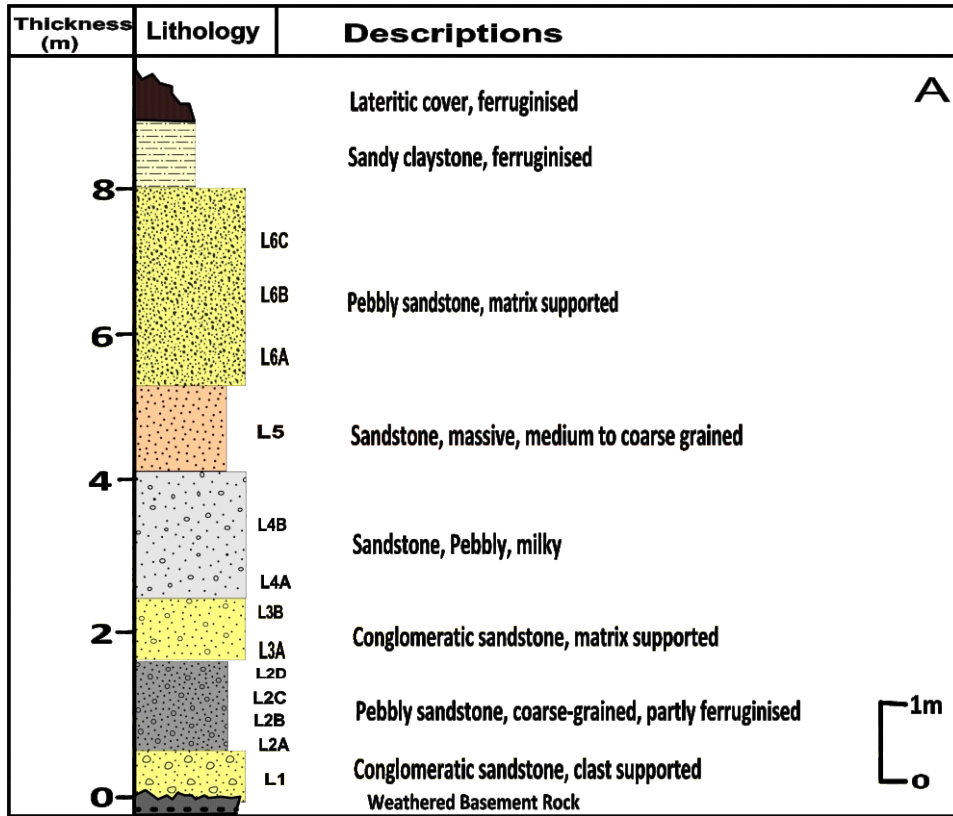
| Thickness (m) | Lithology | Descriptions |
|---|---|---|

A

Lateritic cover, ferruginised

Sandy claystone, ferruginised

8

L6C

L6B

Pebbly sandstone, matrix supported

6

L6A

L5

Sandstone, massive, medium to coarse grained

4

L4B

Sandstone, Pebbly, milky

L4A

L3B

2

Conglomeratic sandstone, matrix supported

L3A

L2D

L2C

L2B

Pebbly sandstone, coarse-grained, partly ferruginised

1m

L2A

L1

Conglomeratic sandstone, clast supported

o

0

Weathered Basement Rock